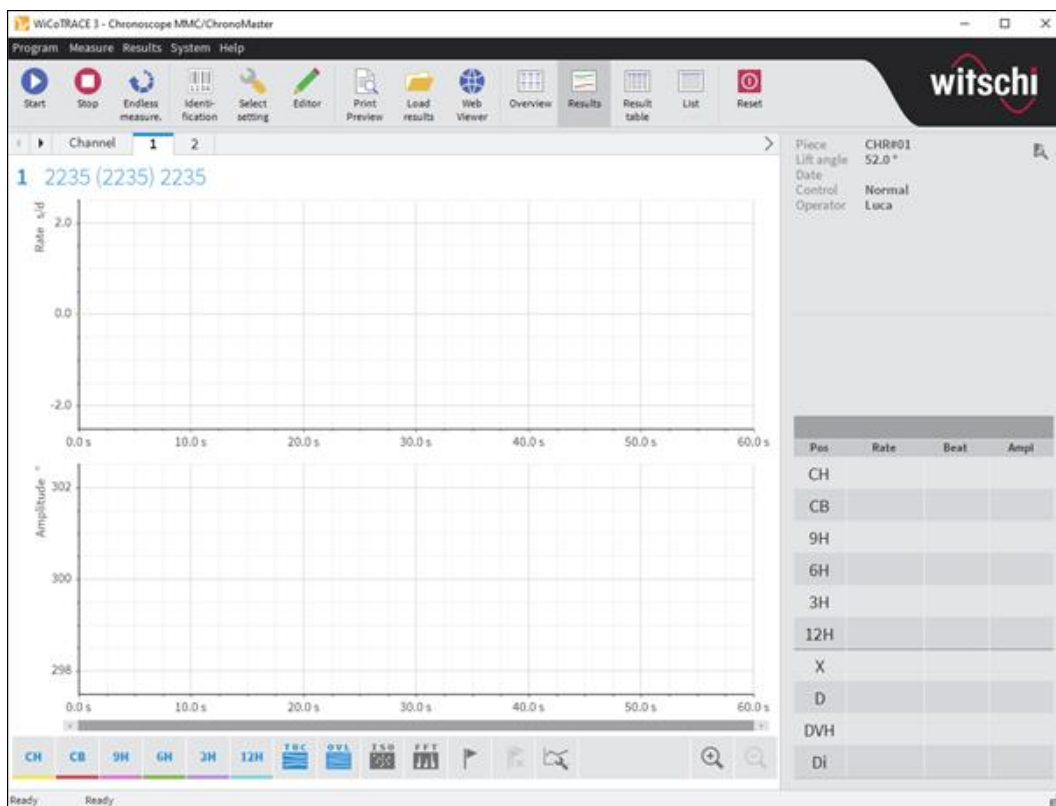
WiCoTRACE 3 - Chronoscope MMC/ChronoMaster

Program Measure Results System Help

Start Stop Endless measure. Identification Select setting Editor Print Preview Load results Web Viewer Overview Results Result table List Reset

witschi

Channel 1 2

1 2235 (2235) 2235

Rate s/d

2.0

0.0

-2.0

0.0 s 10.0 s 20.0 s 30.0 s 40.0 s 50.0 s 60.0 s

Amplitude °

302

300

298

0.0 s 10.0 s 20.0 s 30.0 s 40.0 s 50.0 s 60.0 s

CH CB 9H 6H 3H 12H TRC OVL ISO FFT

Piece CHR#01
Lift angle 52.0 °
Date
Control Normal
Operator Luca

| Pos | Rate | Beat | Ampl |
|---|---|---|---|
| CH | | | |
| CB | | | |
| 9H | | | |
| 6H | | | |
| 3H | | | |
| 12H | | | |
| X | | | |
| D | | | |
| DVH | | | |
| Di | | | |

Ready Ready